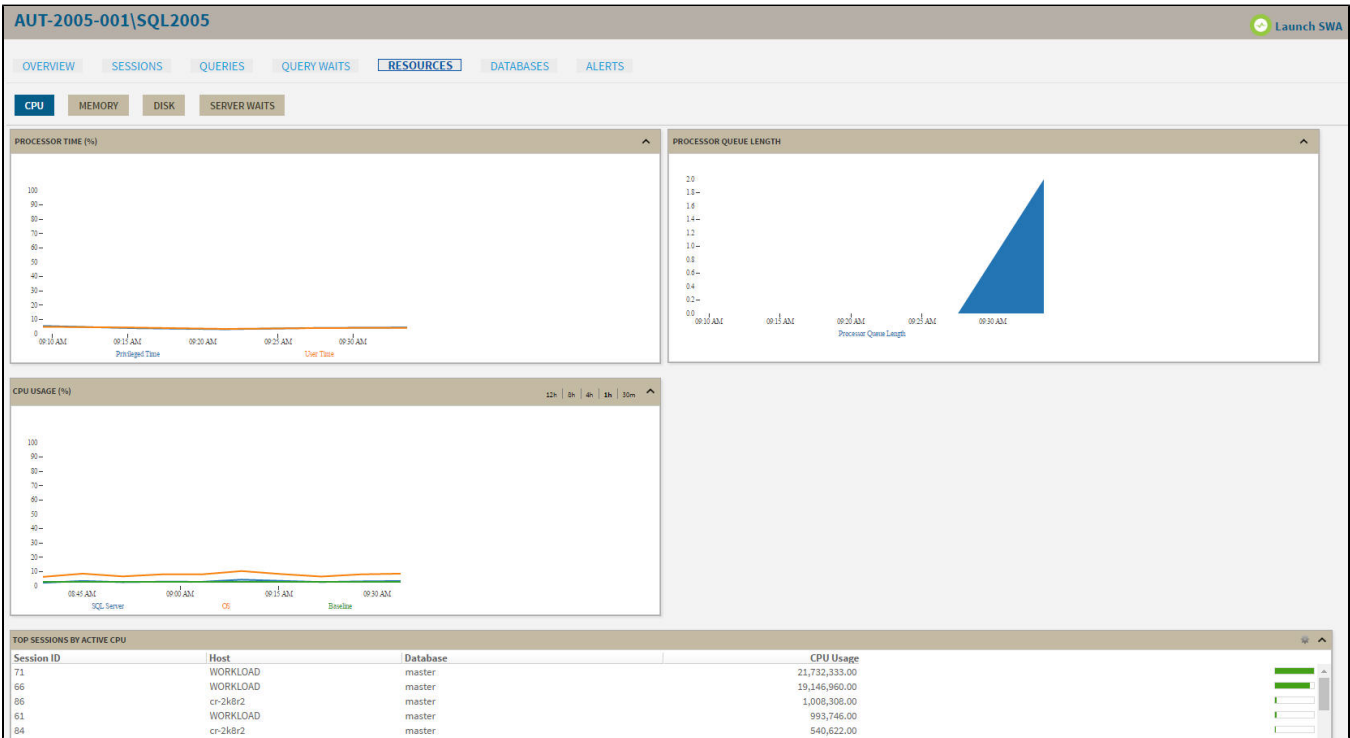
AUT-2005-001\SQL2005

Launch SWA

OVERVIEW SESSIONS QUERIES QUERY WAITS RESOURCES DATABASES ALERTS

CPU MEMORY DISK SERVER WAITS

PROCESSOR TIME (%)

100
90
80
70
60
50
40
30
20
10
0
09:10 AM 09:15 AM 09:20 AM 09:25 AM 09:30 AM
Privileged Time User Time

PROCESSOR QUEUE LENGTH

2.0
1.8
1.6
1.4
1.2
1.0
0.8
0.6
0.4
0.2
0.0
09:10 AM 09:15 AM 09:20 AM 09:25 AM 09:30 AM
Processor Queue Length

CPU USAGE (%)

12h 8h 4h 1h 30m

100
90
80
70
60
50
40
30
20
10
0
08:45 AM 09:00 AM 09:15 AM 09:30 AM
SQL Server OS Baseline

TOP SESSIONS BY ACTIVE CPU

| Session ID | Host | Database | CPU Usage |
|---|---|---|---|
| 71 | WORKLOAD | master | 21,732,333.00 |
| 66 | WORKLOAD | master | 19,146,960.00 |
| 86 | cr-2k8r2 | master | 1,008,308.00 |
| 61 | WORKLOAD | master | 993,746.00 |
| 84 | cr-2k8r2 | master | 540,622.00 |